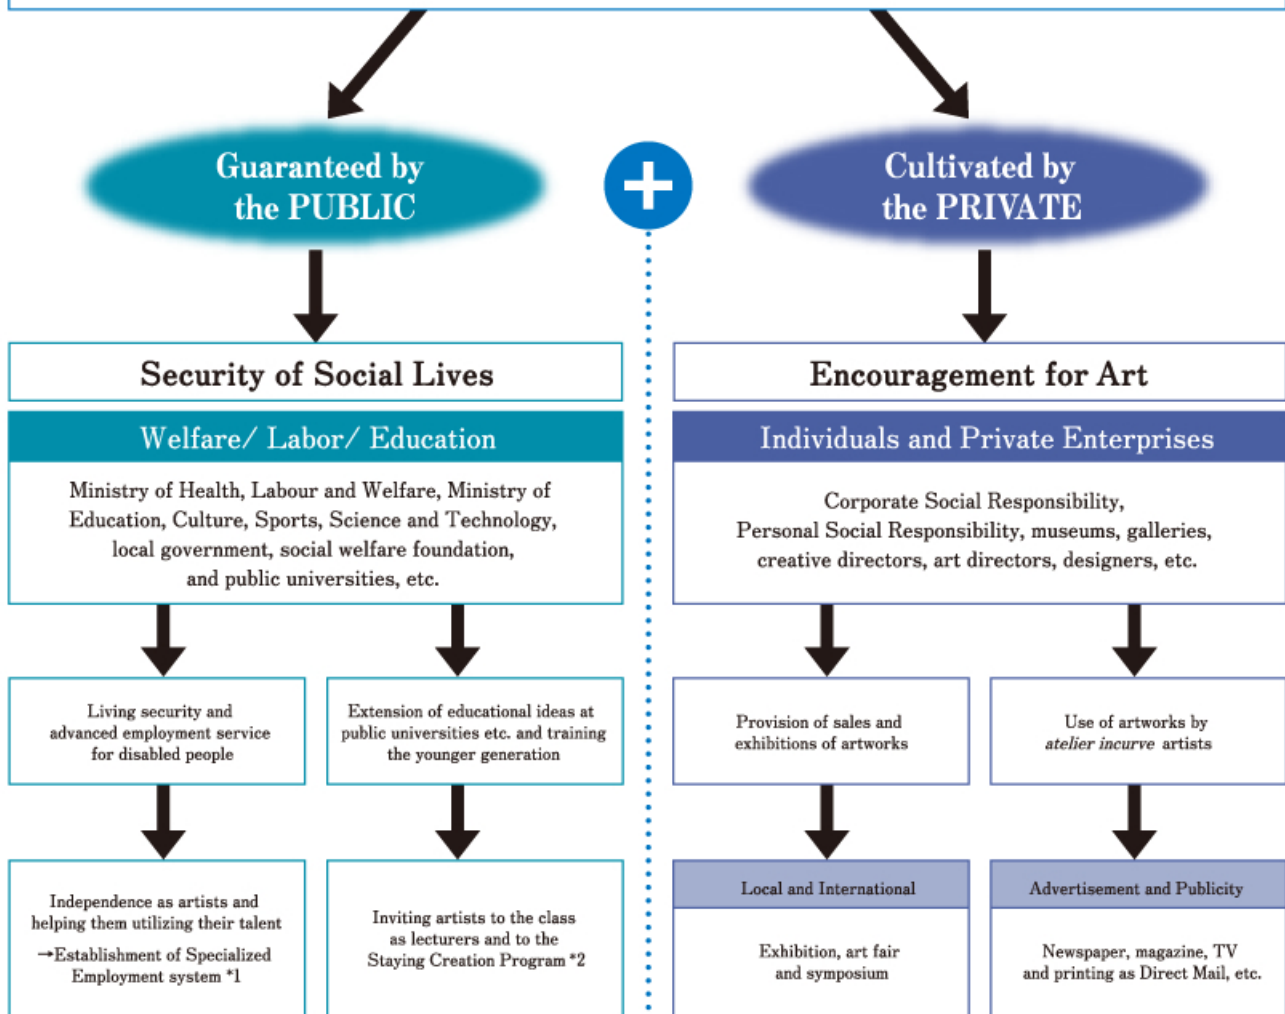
Guaranteed by the PUBLIC

Cultivated by the PRIVATE

Security of Social Lives

Welfare/ Labor/ Education

Ministry of Health, Labour and Welfare, Ministry of Education, Culture, Sports, Science and Technology, local government, social welfare foundation, and public universities, etc.

Living security and advanced employment service for disabled people

Extension of educational ideas at public universities etc. and training the younger generation

Independence as artists and helping them utilizing their talent →Establishment of Specialized Employment system *1

Inviting artists to the class as lecturers and to the Staying Creation Program *2

Encouragement for Art

Individuals and Private Enterprises

Corporate Social Responsibility, Personal Social Responsibility, museums, galleries, creative directors, art directors, designers, etc.

Provision of sales and exhibitions of artworks

Use of artworks by *atelier incurve* artists

Local and International

Exhibition, art fair and symposium

Advertisement and Publicity

Newspaper, magazine, TV and printing as Direct Mail, etc.